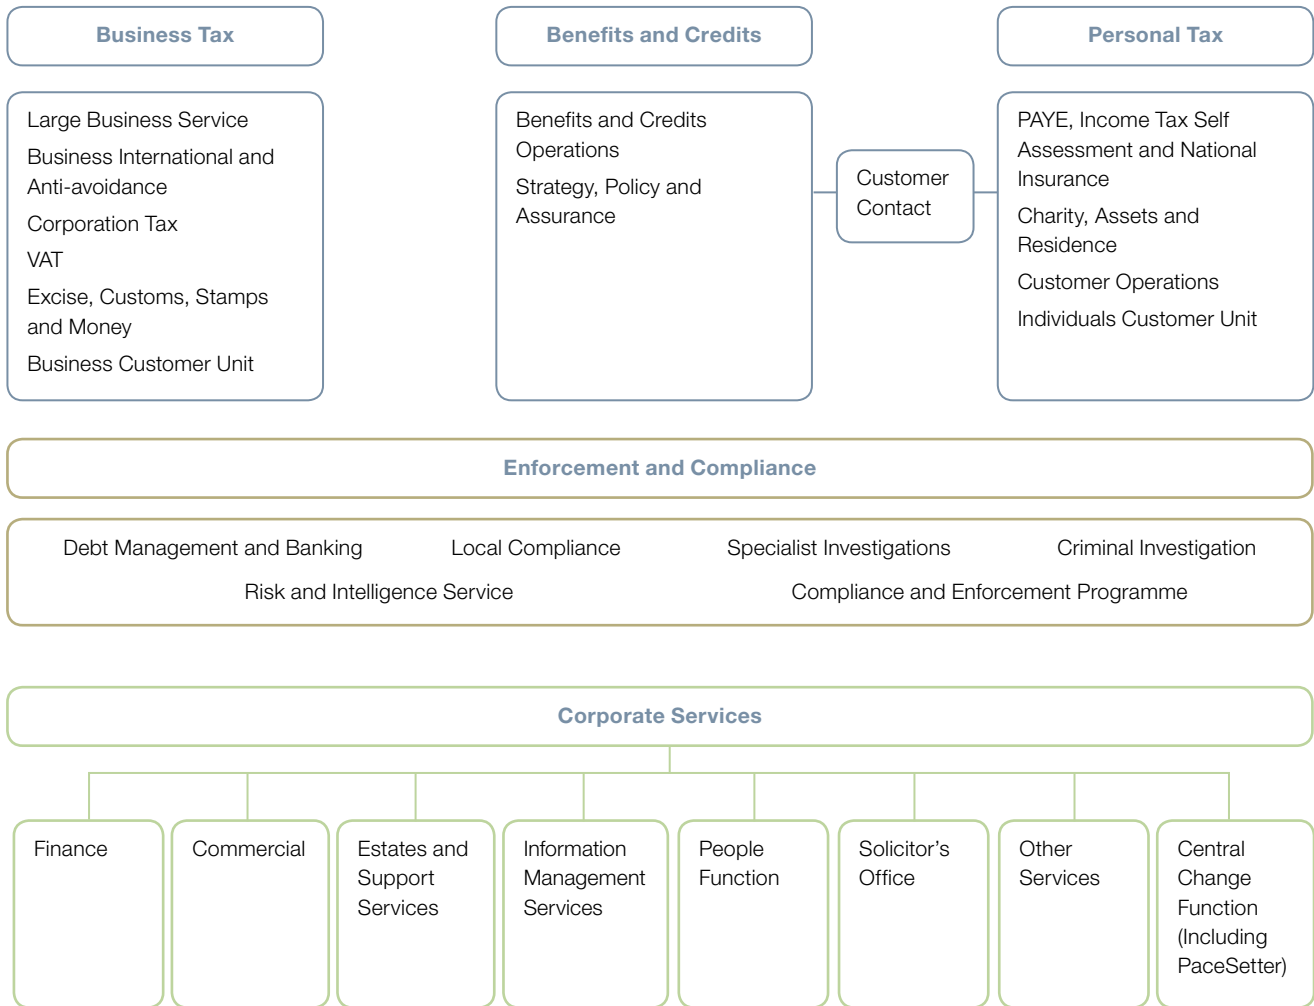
Business Tax

Large Business Service
Business International and Anti-avoidance
Corporation Tax
VAT
Excise, Customs, Stamps and Money
Business Customer Unit

Benefits and Credits

Benefits and Credits Operations
Strategy, Policy and Assurance

Customer Contact

Personal Tax

PAYE, Income Tax Self Assessment and National Insurance
Charity, Assets and Residence
Customer Operations
Individuals Customer Unit

Enforcement and Compliance

Debt Management and Banking
Local Compliance
Specialist Investigations
Criminal Investigation
Risk and Intelligence Service
Compliance and Enforcement Programme

Corporate Services

Finance

Commercial

Estates and Support Services

Information Management Services

People Function

Solicitor's Office

Other Services

Central Change Function (Including PaceSetter)